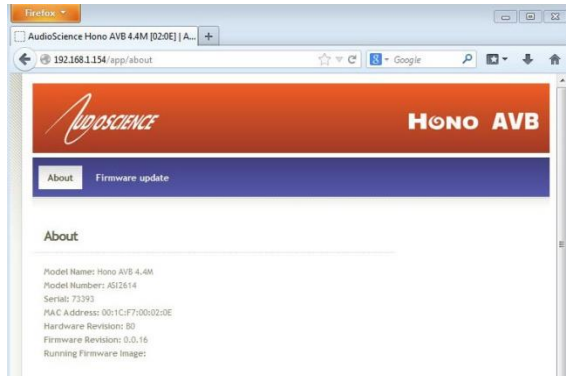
Firefox

AudioScience Hono AVB 4.4M [02:0E] | A... +

192.168.1.154/app/about

Google

AUDIOSCIENCE

HONO AVB

About

Firmware update

About

Model Name: Hono AVB 4.4M
Model Number: ASI2614
Serial: 73393
MAC Address: 00:1C:F7:00:02:0E
Hardware Revision: B0
Firmware Revision: 0.0.16
Running Firmware Image: